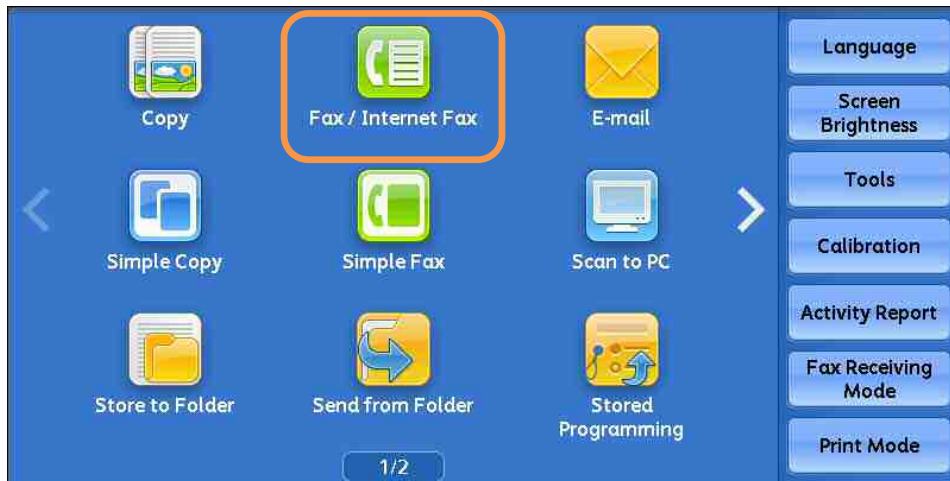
Copy

Fax / Internet Fax

E-mail

Simple Copy

Simple Fax

Scan to PC

Store to Folder

Send from Folder

Stored Programming

1/2

Language

Screen Brightness

Tools

Calibration

Activity Report

Fax Receiving Mode

Print Mode